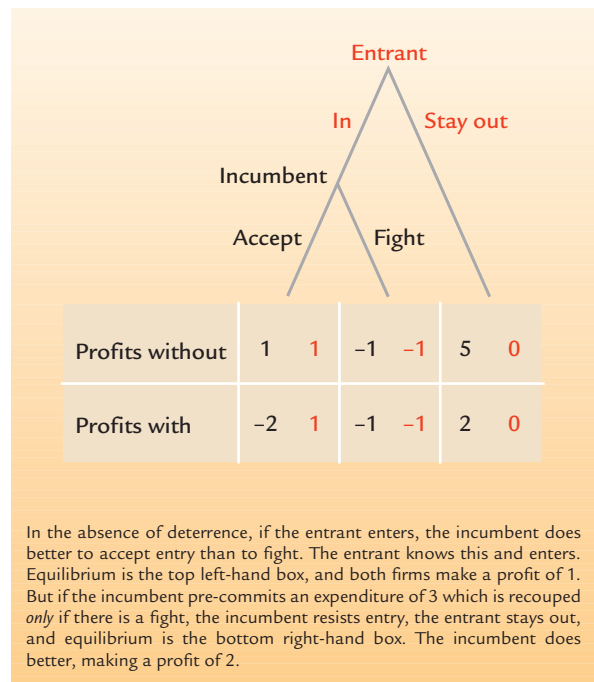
Entrant

In

Stay out

Incumbent

Accept

Fight

| Profits without | 1 1 | −1 −1 | 5 0 |
|---|---|---|---|
| Profits with | −2 1 | −1 −1 | 2 0 |

In the absence of deterrence, if the entrant enters, the incumbent does better to accept entry than to fight. The entrant knows this and enters. Equilibrium is the top left-hand box, and both firms make a profit of 1. But if the incumbent pre-commits an expenditure of 3 which is recouped *only* if there is a fight, the incumbent resists entry, the entrant stays out, and equilibrium is the bottom right-hand box. The incumbent does better, making a profit of 2.